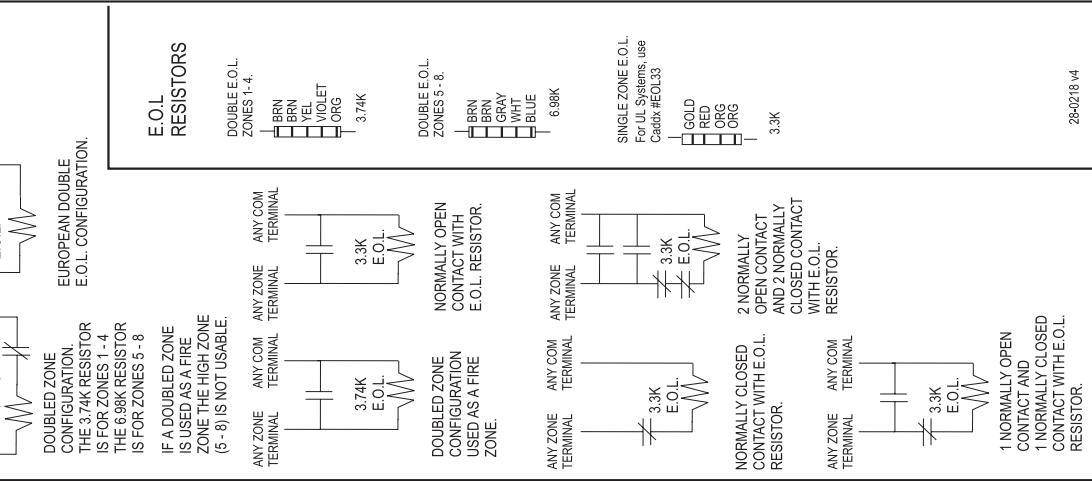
DOUBLED ZONE CONFIGURATION. THE 3.74K RESISTOR IS FOR ZONES 1 - 4 THE 6.98K RESISTOR IS FOR ZONES 5 - 8

IF A DOUBLED ZONE IS USED AS A FIRE ZONE THE HIGH ZONE (5 - 8) IS NOT USABLE.

EUROPEAN DOUBLE E.O.L. CONFIGURATION.

ANY ZONE TERMINAL
ANY COM TERMINAL
3.74K E.O.L.

DOUBLED ZONE CONFIGURATION USED AS A FIRE ZONE.

ANY ZONE TERMINAL
ANY COM TERMINAL
3.3K E.O.L.

NORMALLY OPEN CONTACT WITH E.O.L. RESISTOR.

ANY ZONE TERMINAL
ANY COM TERMINAL
3.3K E.O.L.

NORMALLY CLOSED CONTACT WITH E.O.L. RESISTOR.

ANY ZONE TERMINAL
ANY COM TERMINAL
3.3K E.O.L.

2 NORMALLY OPEN CONTACT AND 2 NORMALLY CLOSED CONTACT WITH E.O.L. RESISTOR.

ANY ZONE TERMINAL
ANY COM TERMINAL
3.3K E.O.L.

1 NORMALLY OPEN CONTACT AND 1 NORMALLY CLOSED CONTACT WITH E.O.L. RESISTOR.

E.O.L RESISTORS

DOUBLE E.O.L. ZONES 1-4.
BRN
BRN
YEL
VIOLET
ORG
3.74K

DOUBLE E.O.L. ZONES 5 - 8.
BRN
BRN
GRAY
WHT
BLUE
6.98K

SINGLE ZONE E.O.L. For UL Systems, use Caddx #EOL33
GOLD
RED
ORG
ORG
3.3K

28-0218 v4